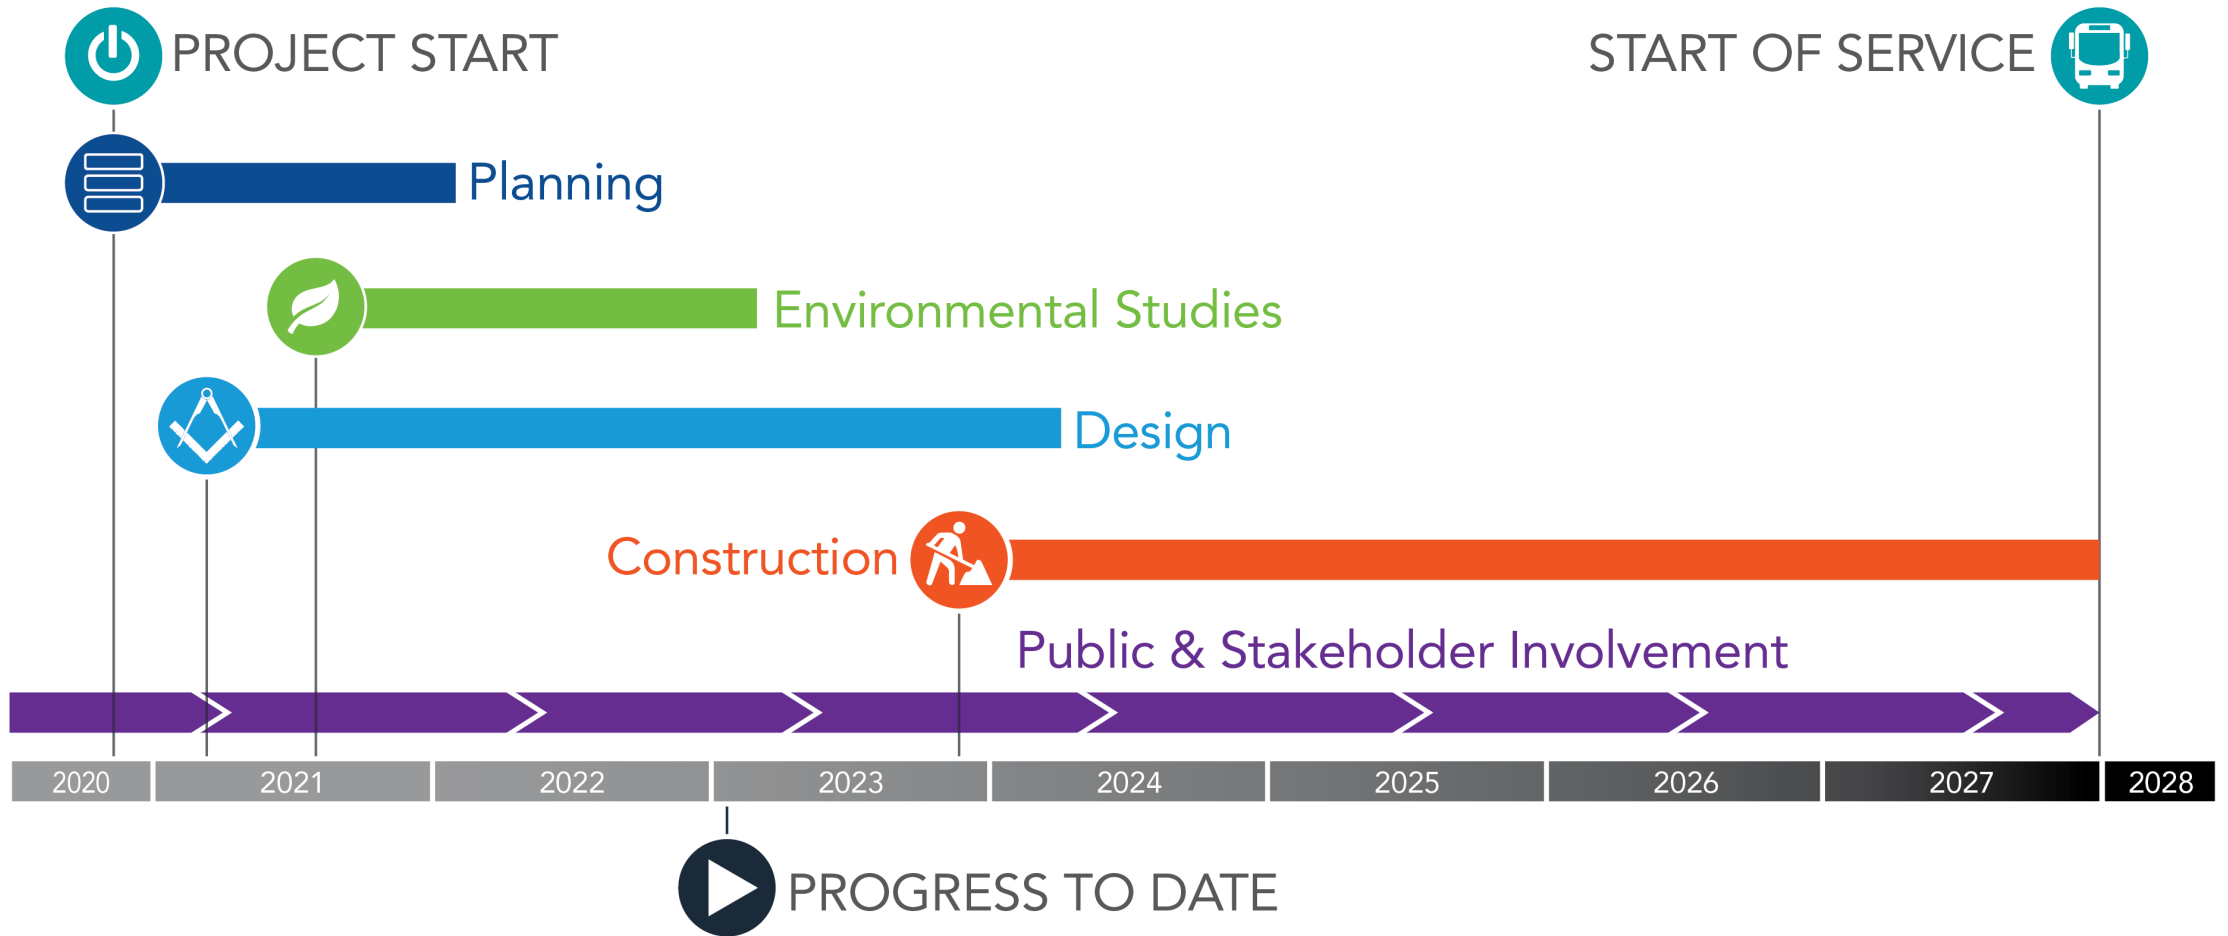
PROJECT START

START OF SERVICE

Planning

Environmental Studies

Design

Construction

Public & Stakeholder Involvement

| 2020 | 2021 | 2022 | 2023 | 2024 | 2025 | 2026 | 2027 | 2028 |
|---|---|---|---|---|---|---|---|---|

PROGRESS TO DATE